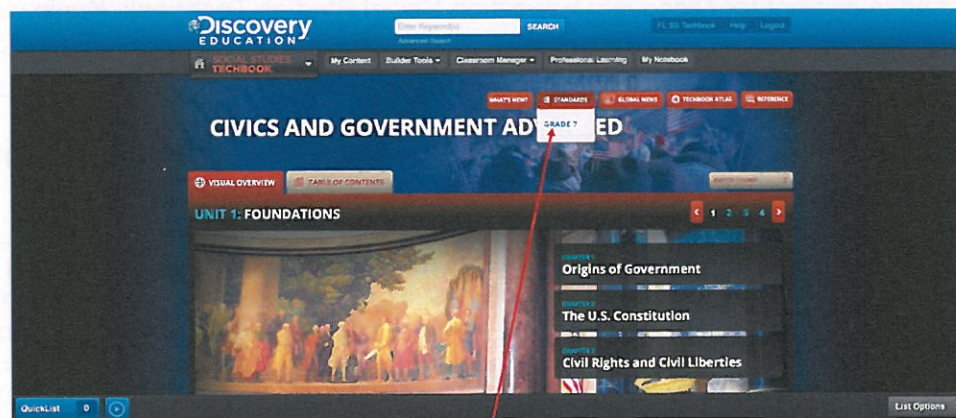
Discovery EDUCATION

Enter Keyword(s) SEARCH

Advanced Search

FL SS Techbook Help Logout

SOCIAL STUDIES TECHBOOK

My Content Builder Tools Classroom Manager Professional Learning My Notebook

WHAT'S NEW? STANDARDS GLOBAL NEWS TECHBOOK ATLAS REFERENCE

CIVICS AND GOVERNMENT ADV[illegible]ED

GRADE 7

VISUAL OVERVIEW TABLE OF CONTENTS

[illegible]

UNIT 1: FOUNDATIONS

1 2 3 4

CHAPTER 1
Origins of Government

CHAPTER 2
The U.S. Constitution

CHAPTER 3
Civil Rights and Civil Liberties

QuickList 0

List Options